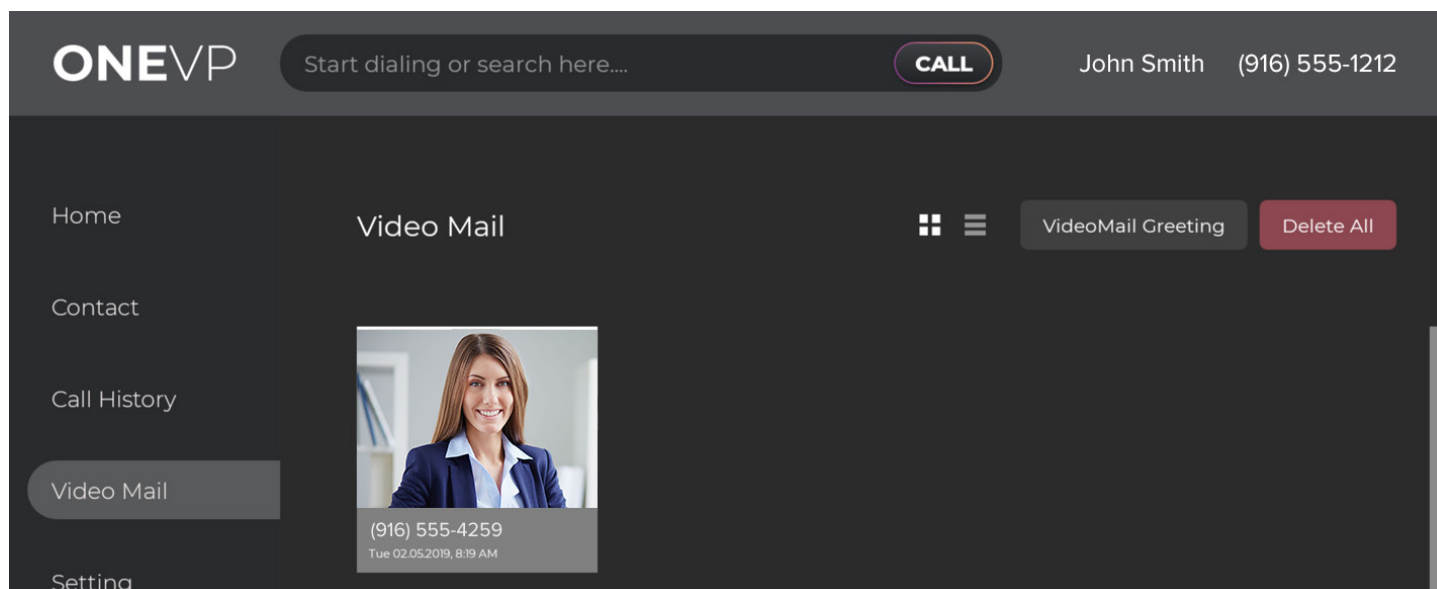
ONEVP

Start dialing or search here....

CALL

John Smith (916) 555-1212

Home

Contact

Call History

Video Mail

Setting

Video Mail

VideoMail Greeting

Delete All

(916) 555-4259

Tue 02.05.2019, 8:19 AM